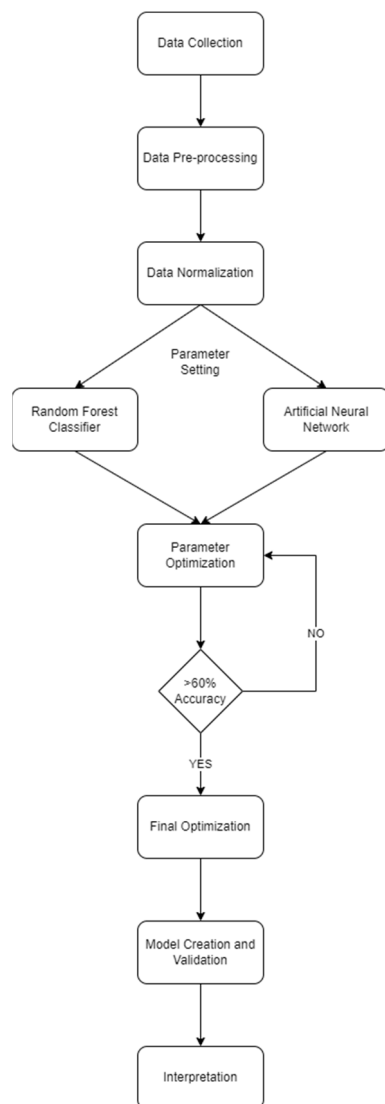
Data Collection

Data Pre-processing

Data Normalization

Parameter Setting

Random Forest Classifier

Artificial Neural Network

Parameter Optimization

NO

>60% Accuracy

YES

Final Optimization

Model Creation and Validation

Interpretation